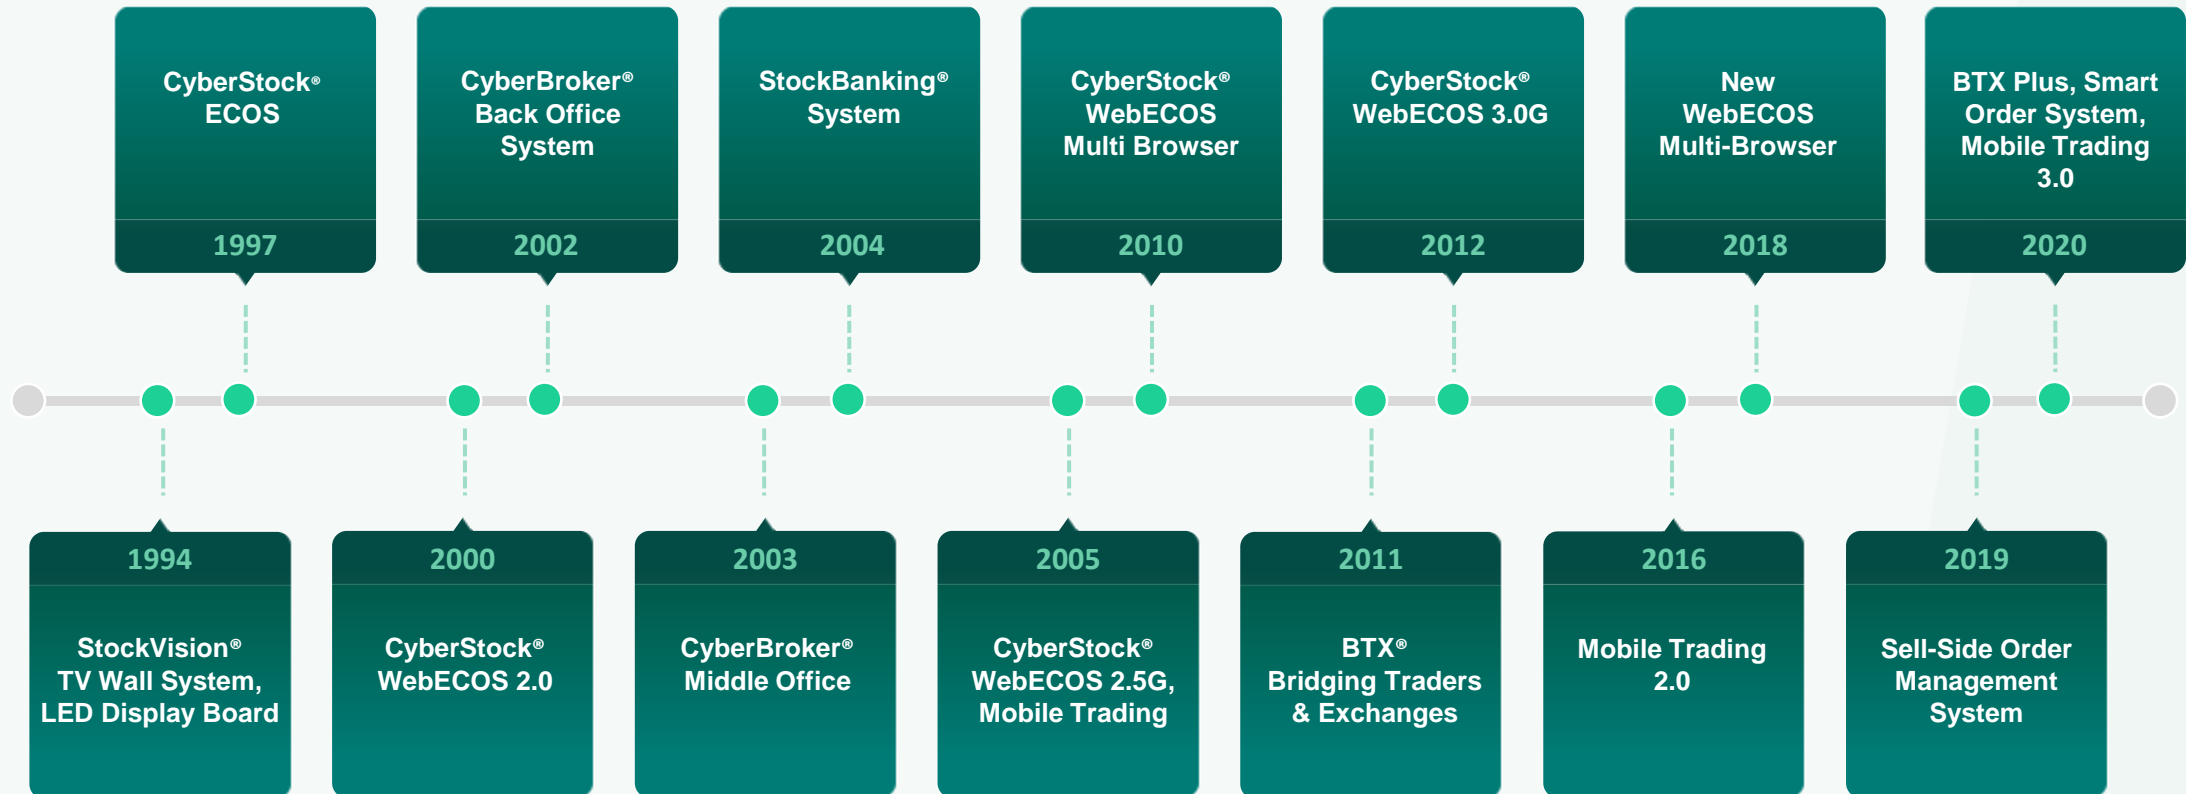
CyberStock® ECOS
1997

CyberBroker® Back Office System
2002

StockBanking® System
2004

CyberStock® WebECOS Multi Browser
2010

CyberStock® WebECOS 3.0G
2012

New WebECOS Multi-Browser
2018

BTX Plus, Smart Order System, Mobile Trading 3.0
2020

1994
StockVision® TV Wall System, LED Display Board

2000
CyberStock® WebECOS 2.0

2003
CyberBroker® Middle Office

2005
CyberStock® WebECOS 2.5G, Mobile Trading

2011
BTX® Bridging Traders & Exchanges

2016
Mobile Trading 2.0

2019
Sell-Side Order Management System